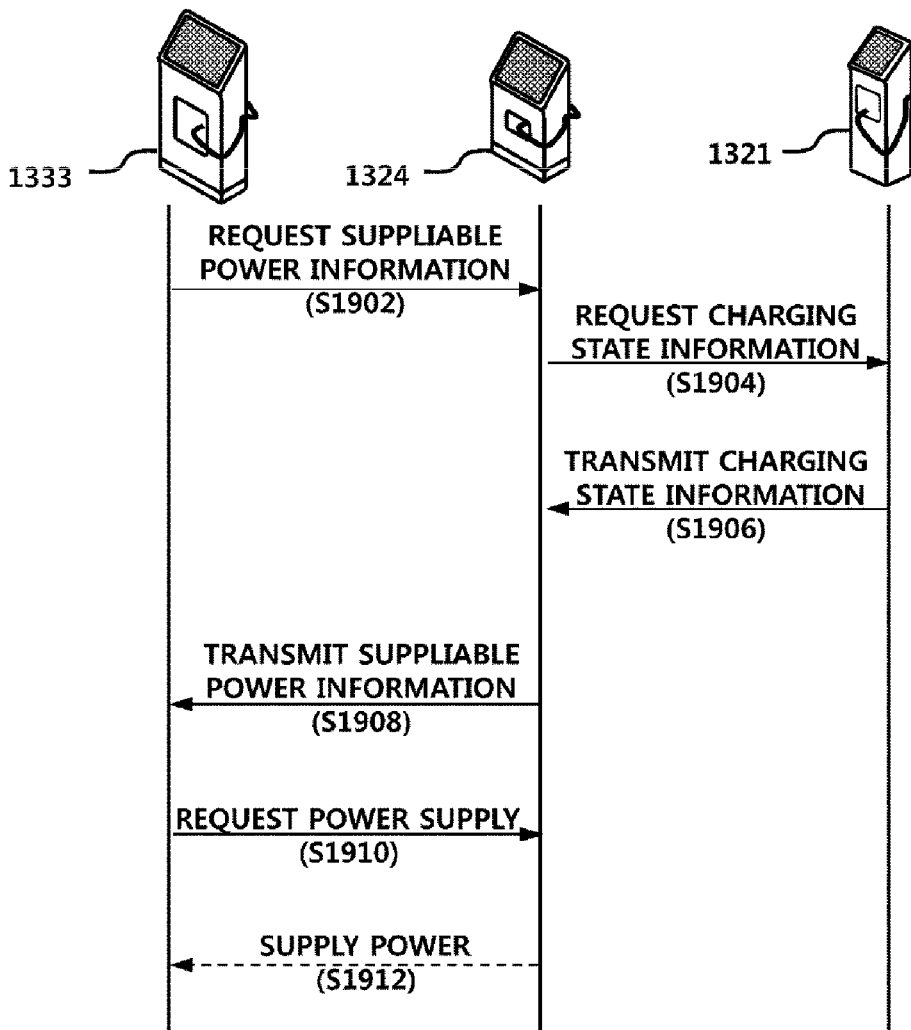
1333

1324

1321

REQUEST SUPPLIABLE POWER INFORMATION (S1902)

REQUEST CHARGING STATE INFORMATION (S1904)

TRANSMIT CHARGING STATE INFORMATION (S1906)

TRANSMIT SUPPLIABLE POWER INFORMATION (S1908)

REQUEST POWER SUPPLY (S1910)

SUPPLY POWER (S1912)